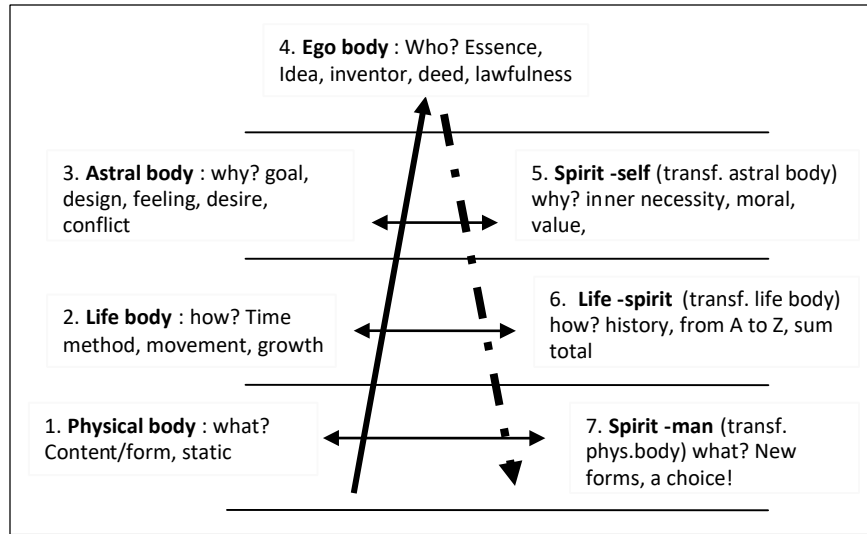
4. **Ego body** : Who? Essence, Idea, inventor, deed, lawfulness

3. **Astral body** : why? goal, design, feeling, desire, conflict

5. **Spirit -self** (transf. astral body) why? inner necessity, moral, value,

2. **Life body** : how? Time method, movement, growth

6. **Life -spirit** (transf. life body) how? history, from A to Z, sum total

1. **Physical body** : what? Content/form, static

7. **Spirit -man** (transf. phys.body) what? New forms, a choice!